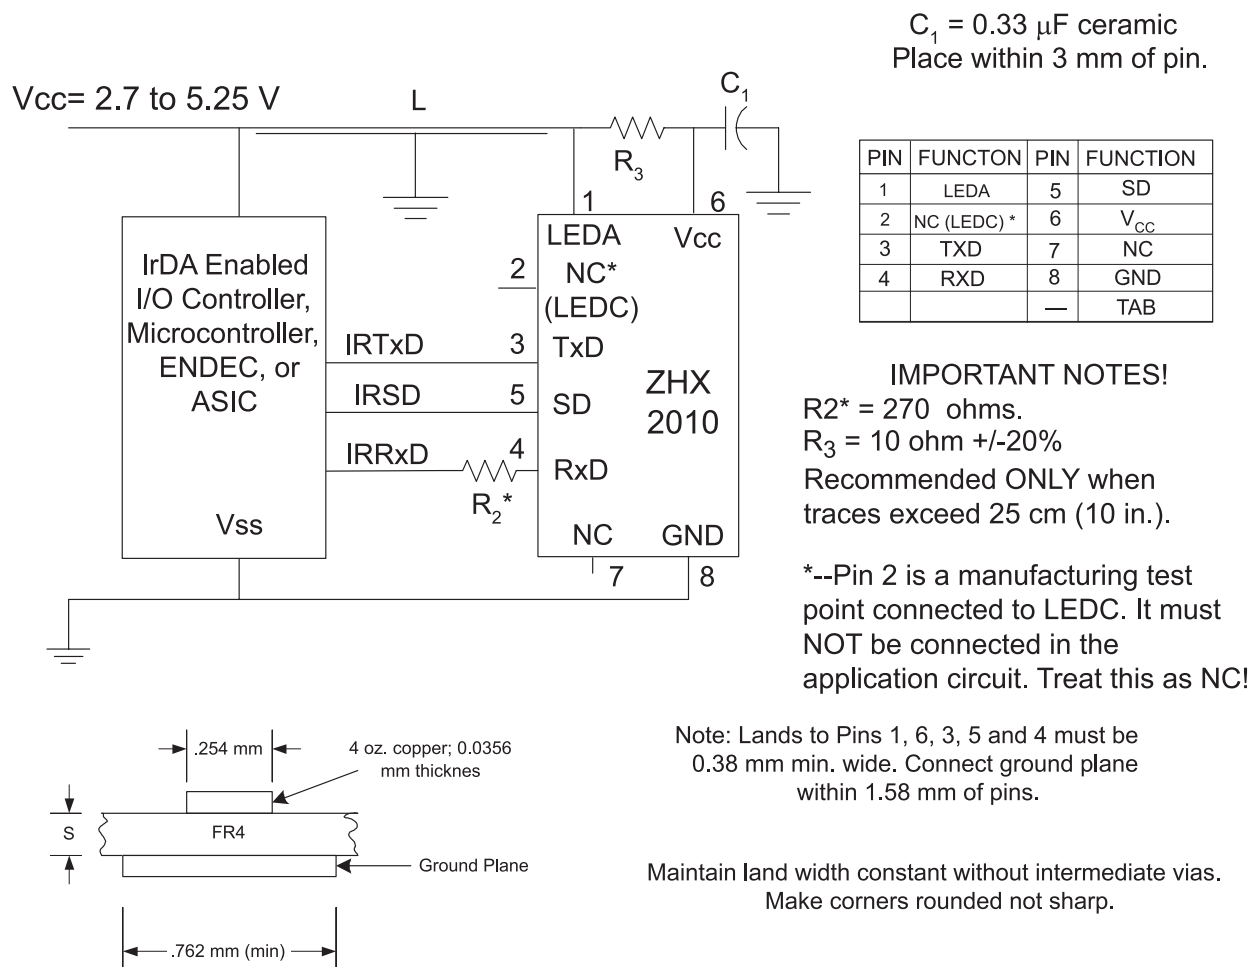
$C_1$ = 0.33 μF ceramic
Place within 3 mm of pin.

Vcc= 2.7 to 5.25 V

L

$C_1$

$R_3$

1

6

LEDA

Vcc

2

NC*
(LEDC)

IrDA Enabled
I/O Controller,
Microcontroller,
ENDEC, or
ASIC

IRTxD

3

TxD

ZHX
2010

IRSD

5

SD

IRRxD

4

RxD

$R_2$*

Vss

NC

GND

7

8

| PIN | FUNCTON | PIN | FUNCTION |
|---|---|---|---|
| 1 | LEDA | 5 | SD |
| 2 | NC (LEDC) * | 6 | $V_{CC}$ |
| 3 | TXD | 7 | NC |
| 4 | RXD | 8 | GND |
| | | — | TAB |

IMPORTANT NOTES!
R2* = 270 ohms.
$R_3$ = 10 ohm +/-20%
Recommended ONLY when traces exceed 25 cm (10 in.).

*--Pin 2 is a manufacturing test point connected to LEDC. It must NOT be connected in the application circuit. Treat this as NC!

.254 mm

4 oz. copper; 0.0356 mm thicknes

S

FR4

Ground Plane

.762 mm (min)

Note: Lands to Pins 1, 6, 3, 5 and 4 must be 0.38 mm min. wide. Connect ground plane within 1.58 mm of pins.

Maintain land width constant without intermediate vias.
Make corners rounded not sharp.